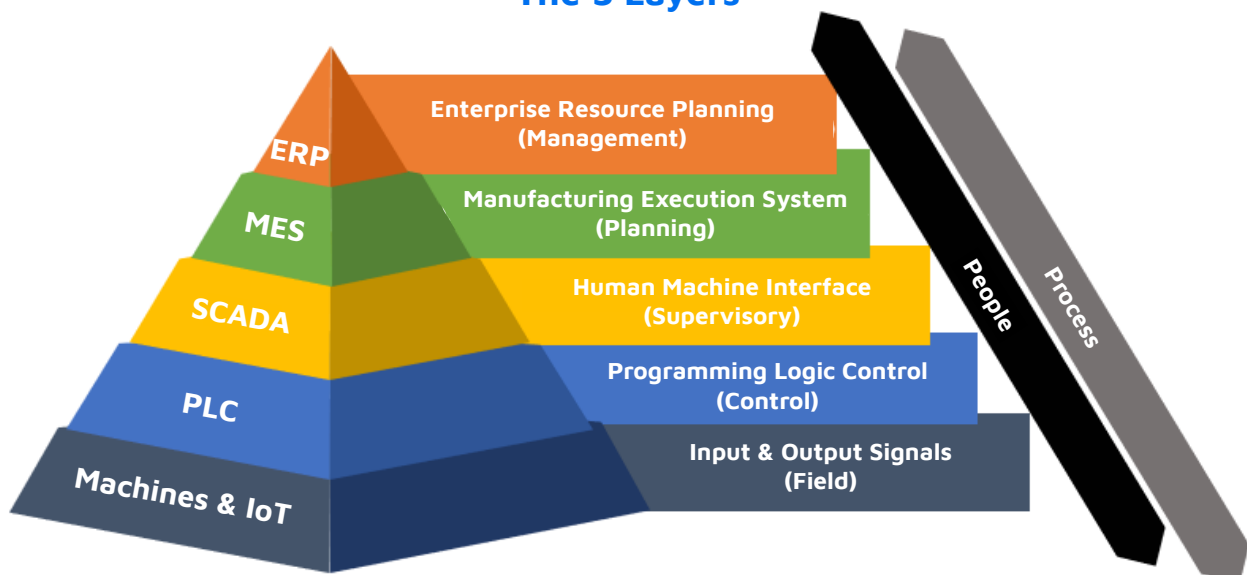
The 5 Layers

ERP

Enterprise Resource Planning (Management)

MES

Manufacturing Execution System (Planning)

SCADA

Human Machine Interface (Supervisory)

PLC

Programming Logic Control (Control)

Machines & IoT

Input & Output Signals (Field)

People

Process